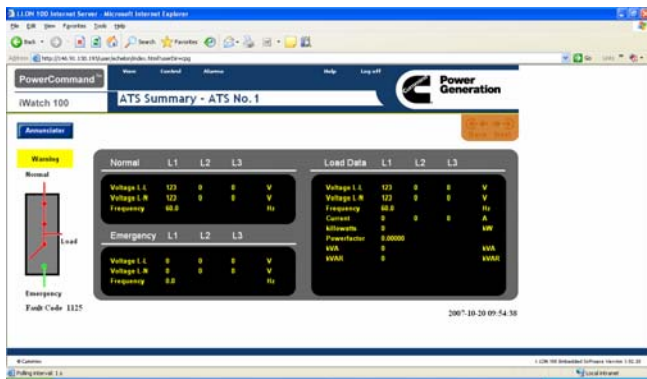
LLON 100 Internet Server - Microsoft Internet Explorer

File Edit View Favorites Tools Help

Back Search Favorites

Address http://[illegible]

PowerCommand

iWatch 100

View Control Alarms Help Log off

ATS Summary - ATS No. 1

Power Generation

Annunciator

Warning

Normal

Load

Emergency

Fault Code 1125

| Normal | L1 | L2 | L3 | |
|---|---|---|---|---|
| Voltage L-L | 123 | 0 | 0 | V |
| Voltage L-N | 123 | 0 | 0 | V |
| Frequency | 60.0 | | | Hz |

| Emergency | L1 | L2 | L3 | |
|---|---|---|---|---|
| Voltage L-L | 0 | 0 | 0 | V |
| Voltage L-N | 0 | 0 | 0 | V |
| Frequency | 0.0 | | | Hz |

| Load Data | L1 | L2 | L3 | |
|---|---|---|---|---|
| Voltage L-L | 123 | 0 | 0 | V |
| Voltage L-N | 123 | 0 | 0 | V |
| Frequency | 60.0 | | | Hz |
| Current | 0 | 0 | 0 | A |
| kilowatts | 0 | | | kW |
| Powerfactor | 0.00000 | | | |
| kVA | 0 | | | kVA |
| kVAR | 0 | | | kVAR |

2007-10-20 09:54:38

© Cummins

LON 100 Embedded Software Version 1.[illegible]

Polling interval: 1 s

Local intranet